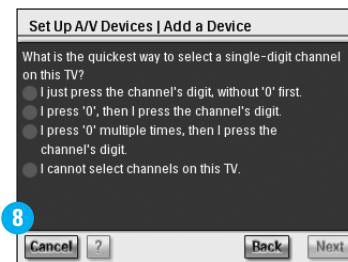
Set Up A/V Devices | Add a Device

What is the quickest way to select a single-digit channel on this TV?

I just press the channel's digit, without '0' first.

I press '0', then I press the channel's digit.

I press '0' multiple times, then I press the channel's digit.

I cannot select channels on this TV.

8

Cancel ? Back Next